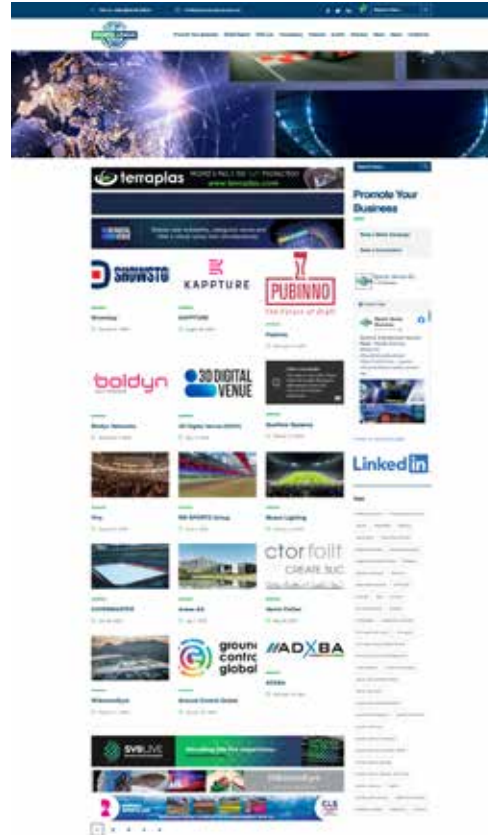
terraplas

www.terraplas.com

Promote Your Business

SHOWSTG

KAPPTURE

PUBINNO
The Future of Draft

Showstg

KAPPTURE

Pubinno

boldyn

3D DIGITAL VENUE

Boldyn Networks

3D Digital Venue

Linked in

ctorfoil
CREATE SUC

ground control global

ADXBA

SVG LIVE

CLS